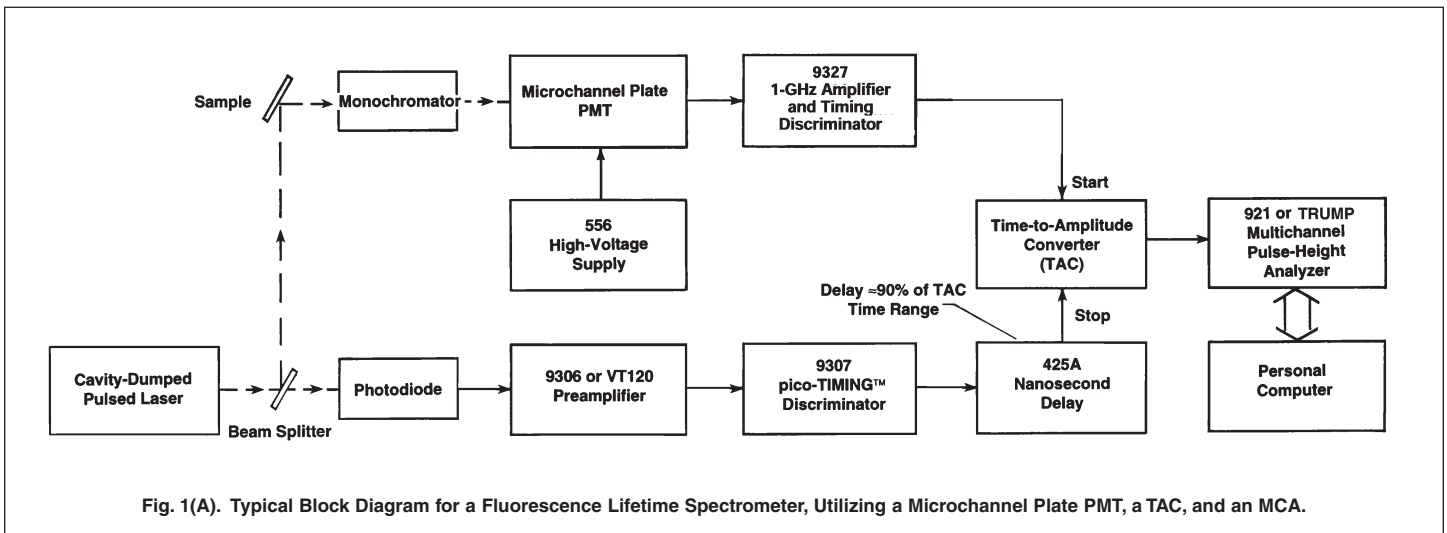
Sample

Monochromator

Microchannel Plate PMT

9327 1-GHz Amplifier and Timing Discriminator

556 High-Voltage Supply

Start

Time-to-Amplitude Converter (TAC)

921 or TRUMP Multichannel Pulse-Height Analyzer

Delay ≈90% of TAC Time Range

Stop

Cavity-Dumped Pulsed Laser

Beam Splitter

Photodiode

9306 or VT120 Preamplifier

9307 pico-TIMING™ Discriminator

425A Nanosecond Delay

Personal Computer

Fig. 1(A). Typical Block Diagram for a Fluorescence Lifetime Spectrometer, Utilizing a Microchannel Plate PMT, a TAC, and an MCA.